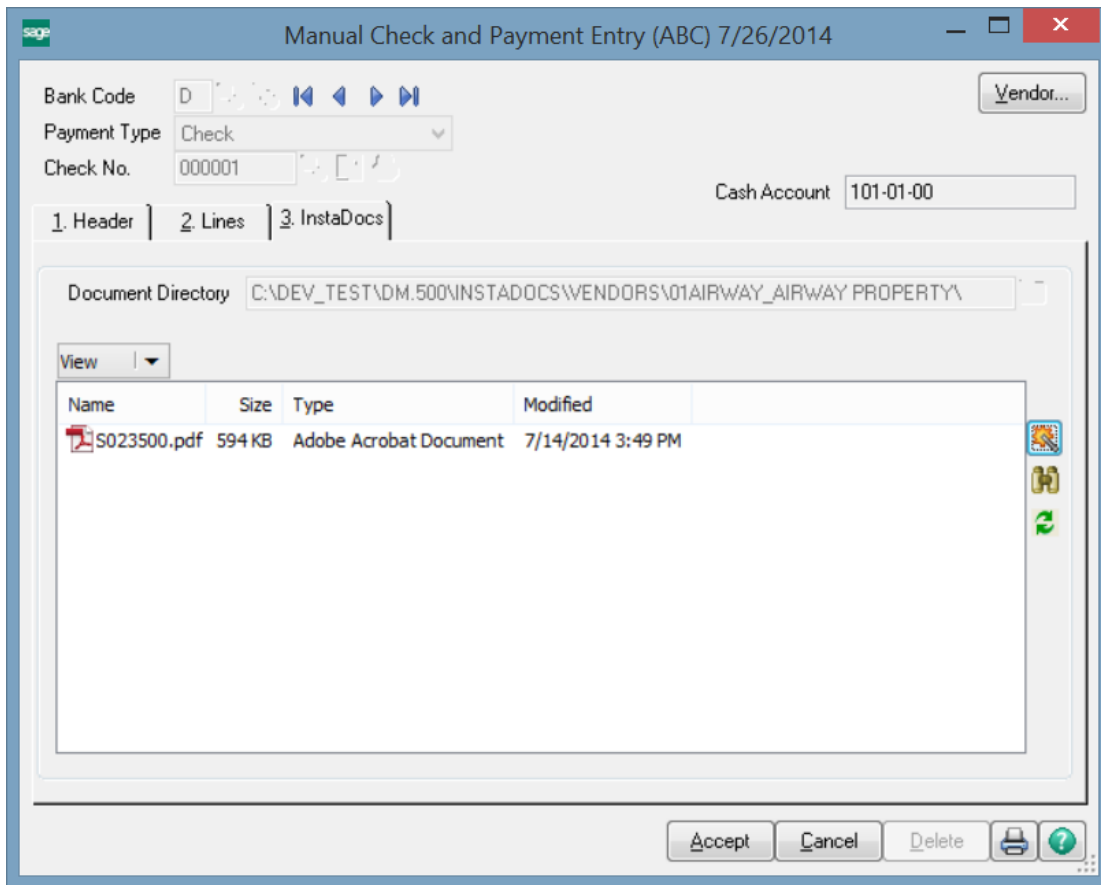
sage

Manual Check and Payment Entry (ABC) 7/26/2014

Bank Code D

Payment Type Check

Check No. 000001

Vendor...

Cash Account 101-01-00

1. Header 2. Lines 3. InstaDocs

Document Directory C:\DEV_TEST\DM.500\INSTADOCS\VENDORS\01AIRWAY_AIRWAY PROPERTY\

View

| Name | Size | Type | Modified |
|---|---|---|---|
| S023500.pdf | 594 KB | Adobe Acrobat Document | 7/14/2014 3:49 PM |

Accept Cancel Delete